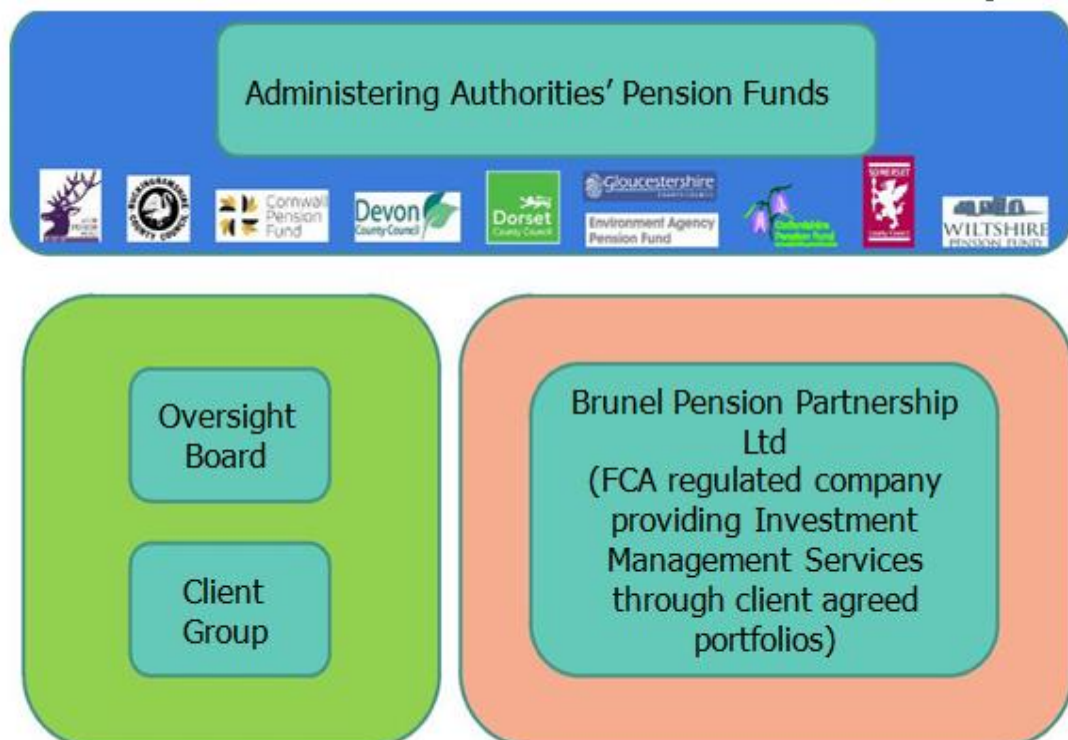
Administering Authorities' Pension Funds

BUCKINGHAMSHIRE COUNTY COUNCIL

Cornwall Pension Fund

Devon County Council

Dorset County Council

Gloucestershire County Council

Environment Agency Pension Fund

Oxfordshire Pension Fund

SOMERSET County Council

WILTSHIRE PENSION FUND

Oversight Board

Client Group

Brunel Pension Partnership Ltd (FCA regulated company providing Investment Management Services through client agreed portfolios)